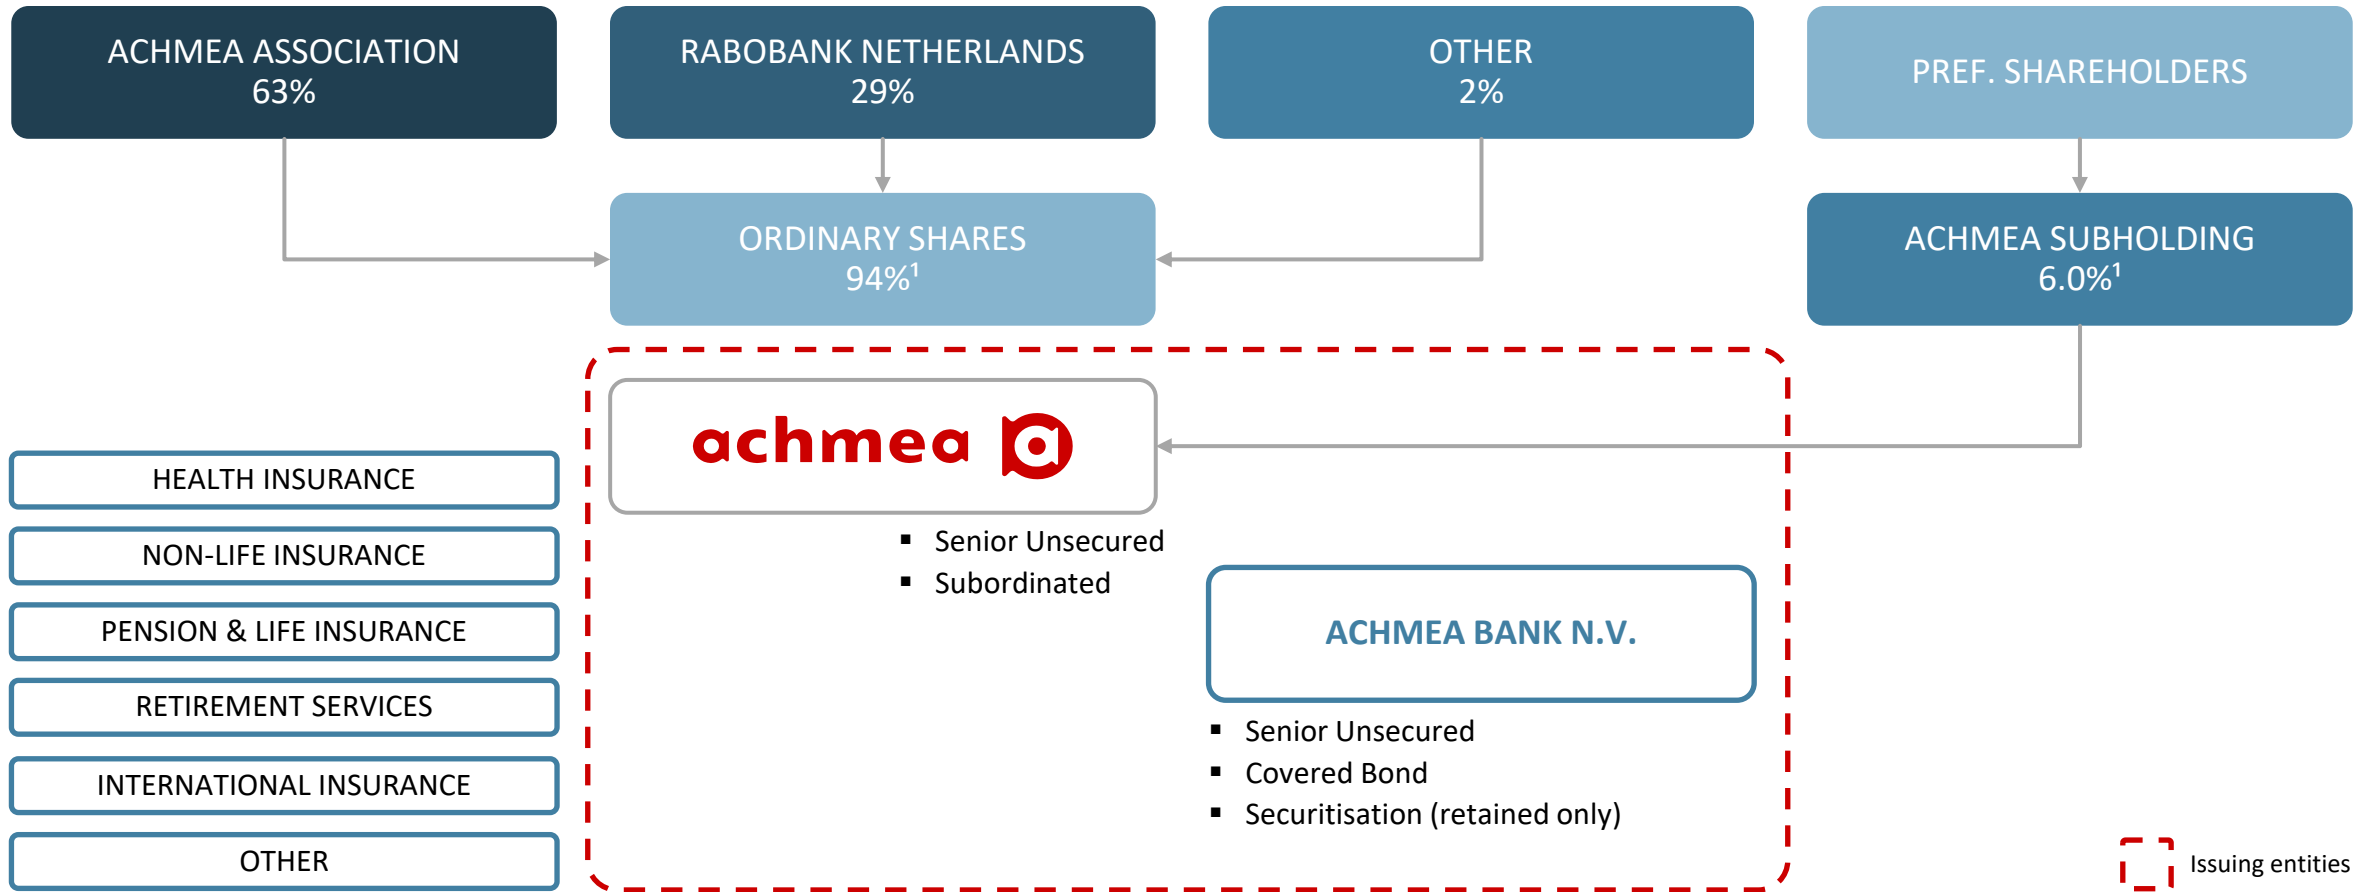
ACHMEA ASSOCIATION
63%

RABOBANK NETHERLANDS
29%

OTHER
2%

PREF. SHAREHOLDERS

ORDINARY SHARES
94%$^1$

ACHMEA SUBHOLDING
6.0%$^1$

HEALTH INSURANCE

NON-LIFE INSURANCE

PENSION & LIFE INSURANCE

RETIREMENT SERVICES

INTERNATIONAL INSURANCE

OTHER

achmea

- Senior Unsecured
- Subordinated

ACHMEA BANK N.V.

- Senior Unsecured
- Covered Bond
- Securitisation (retained only)

Issuing entities